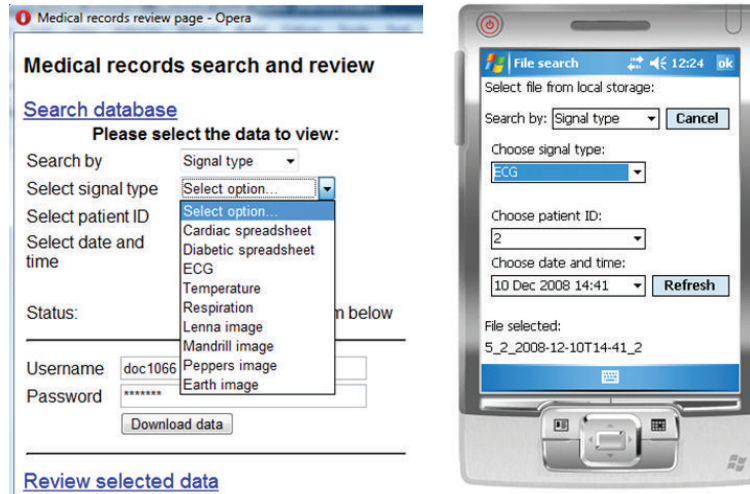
Medical records review page - Opera

Medical records search and review

Search database

Please select the data to view:

Search by | Signal type

Select signal type | Select option...

Select option...
Cardiac spreadsheet
Diabetic spreadsheet
ECG
Temperature
Respiration
Lenna image
Mandrill image
Peppers image
Earth image

Select patient ID

Select date and time

Status: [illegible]n below

Username | doc1066

Password | *******

Download data

Review selected data

File search 12:24 ok

Select file from local storage:

Search by: Signal type | Cancel

Choose signal type:

ECG

Choose patient ID:

2

Choose date and time:

10 Dec 2008 14:41 | Refresh

File selected:

5_2_2008-12-10T14-41_2